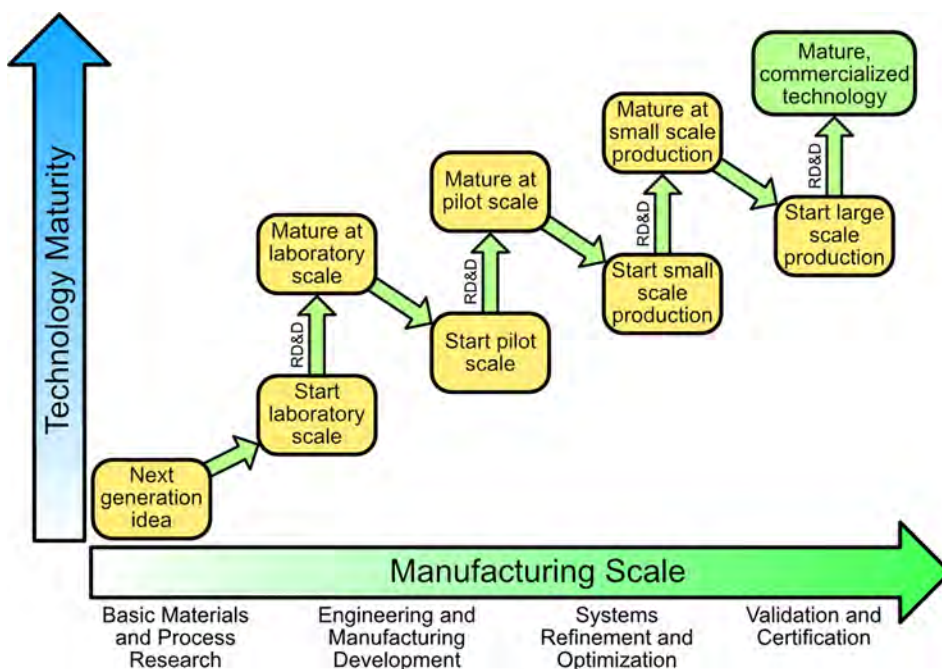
Technology Maturity

Next generation idea

Start laboratory scale

RD&D

Mature at laboratory scale

Start pilot scale

RD&D

Mature at pilot scale

Start small scale production

RD&D

Mature at small scale production

Start large scale production

RD&D

Mature, commercialized technology

Manufacturing Scale

Basic Materials and Process Research

Engineering and Manufacturing Development

Systems Refinement and Optimization

Validation and Certification